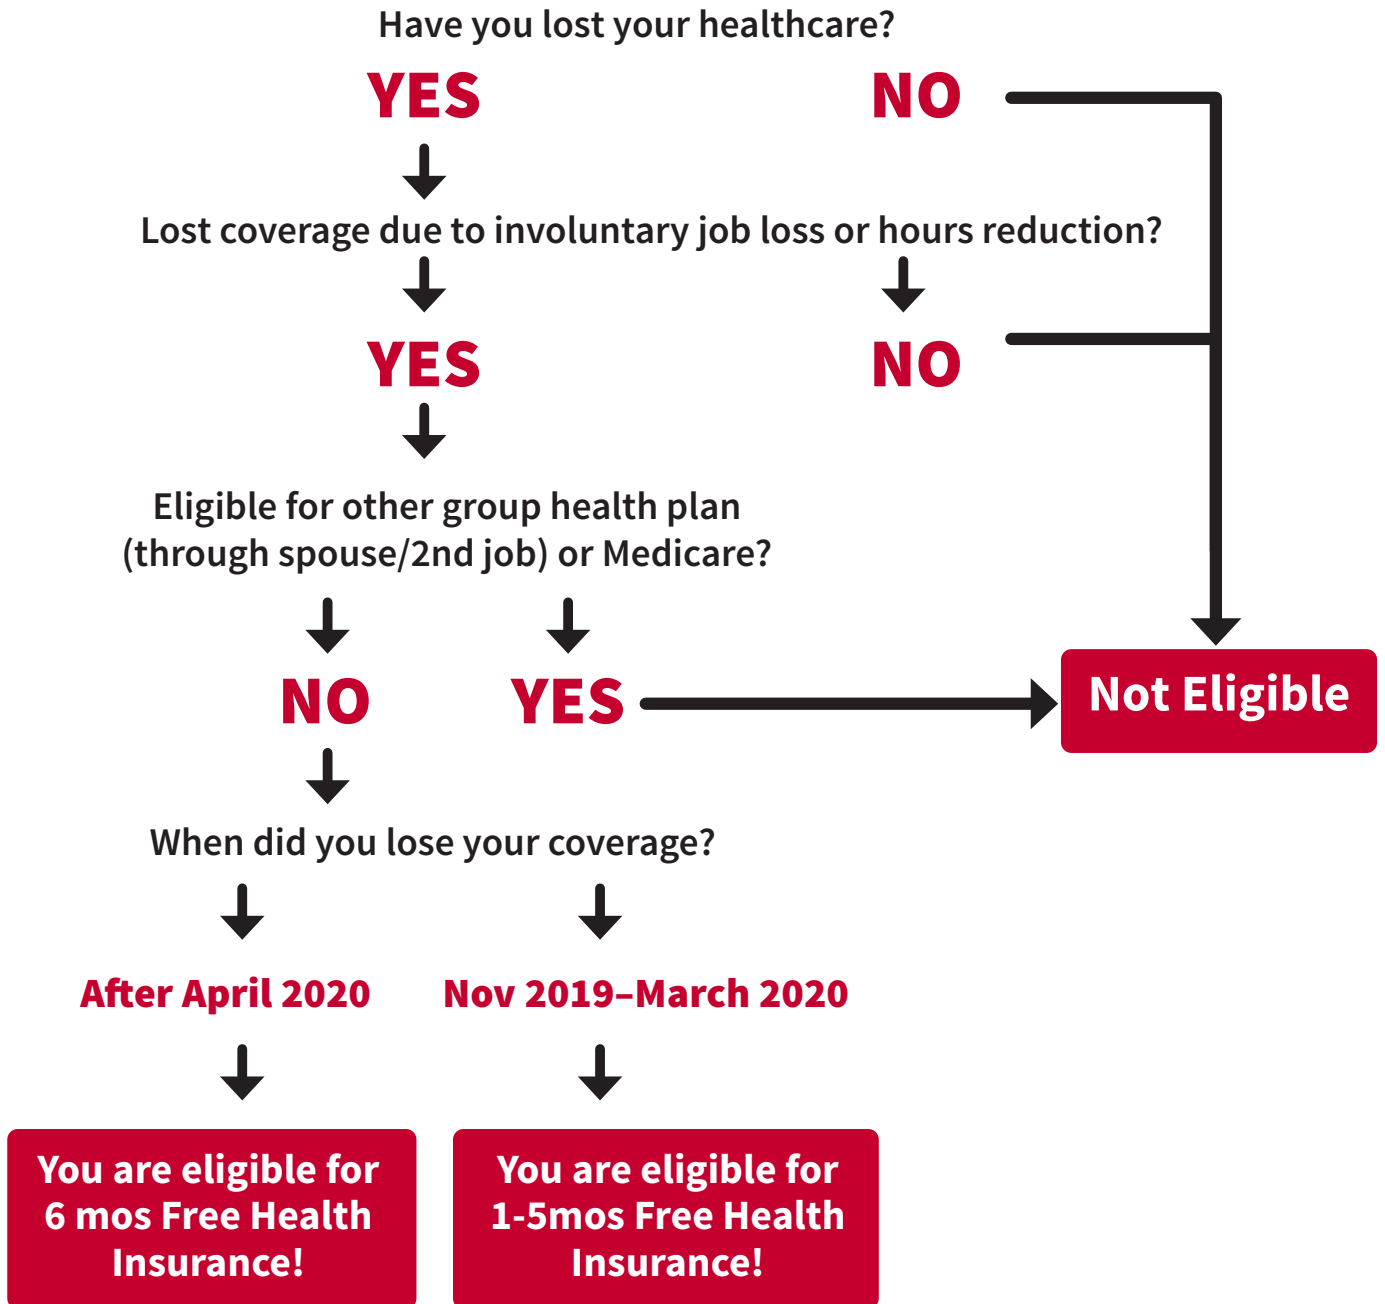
Have you lost your healthcare?

YES

NO

Lost coverage due to involuntary job loss or hours reduction?

YES

NO

Eligible for other group health plan (through spouse/2nd job) or Medicare?

NO

YES

Not Eligible

When did you lose your coverage?

After April 2020

Nov 2019–March 2020

You are eligible for 6 mos Free Health Insurance!

You are eligible for 1-5mos Free Health Insurance!